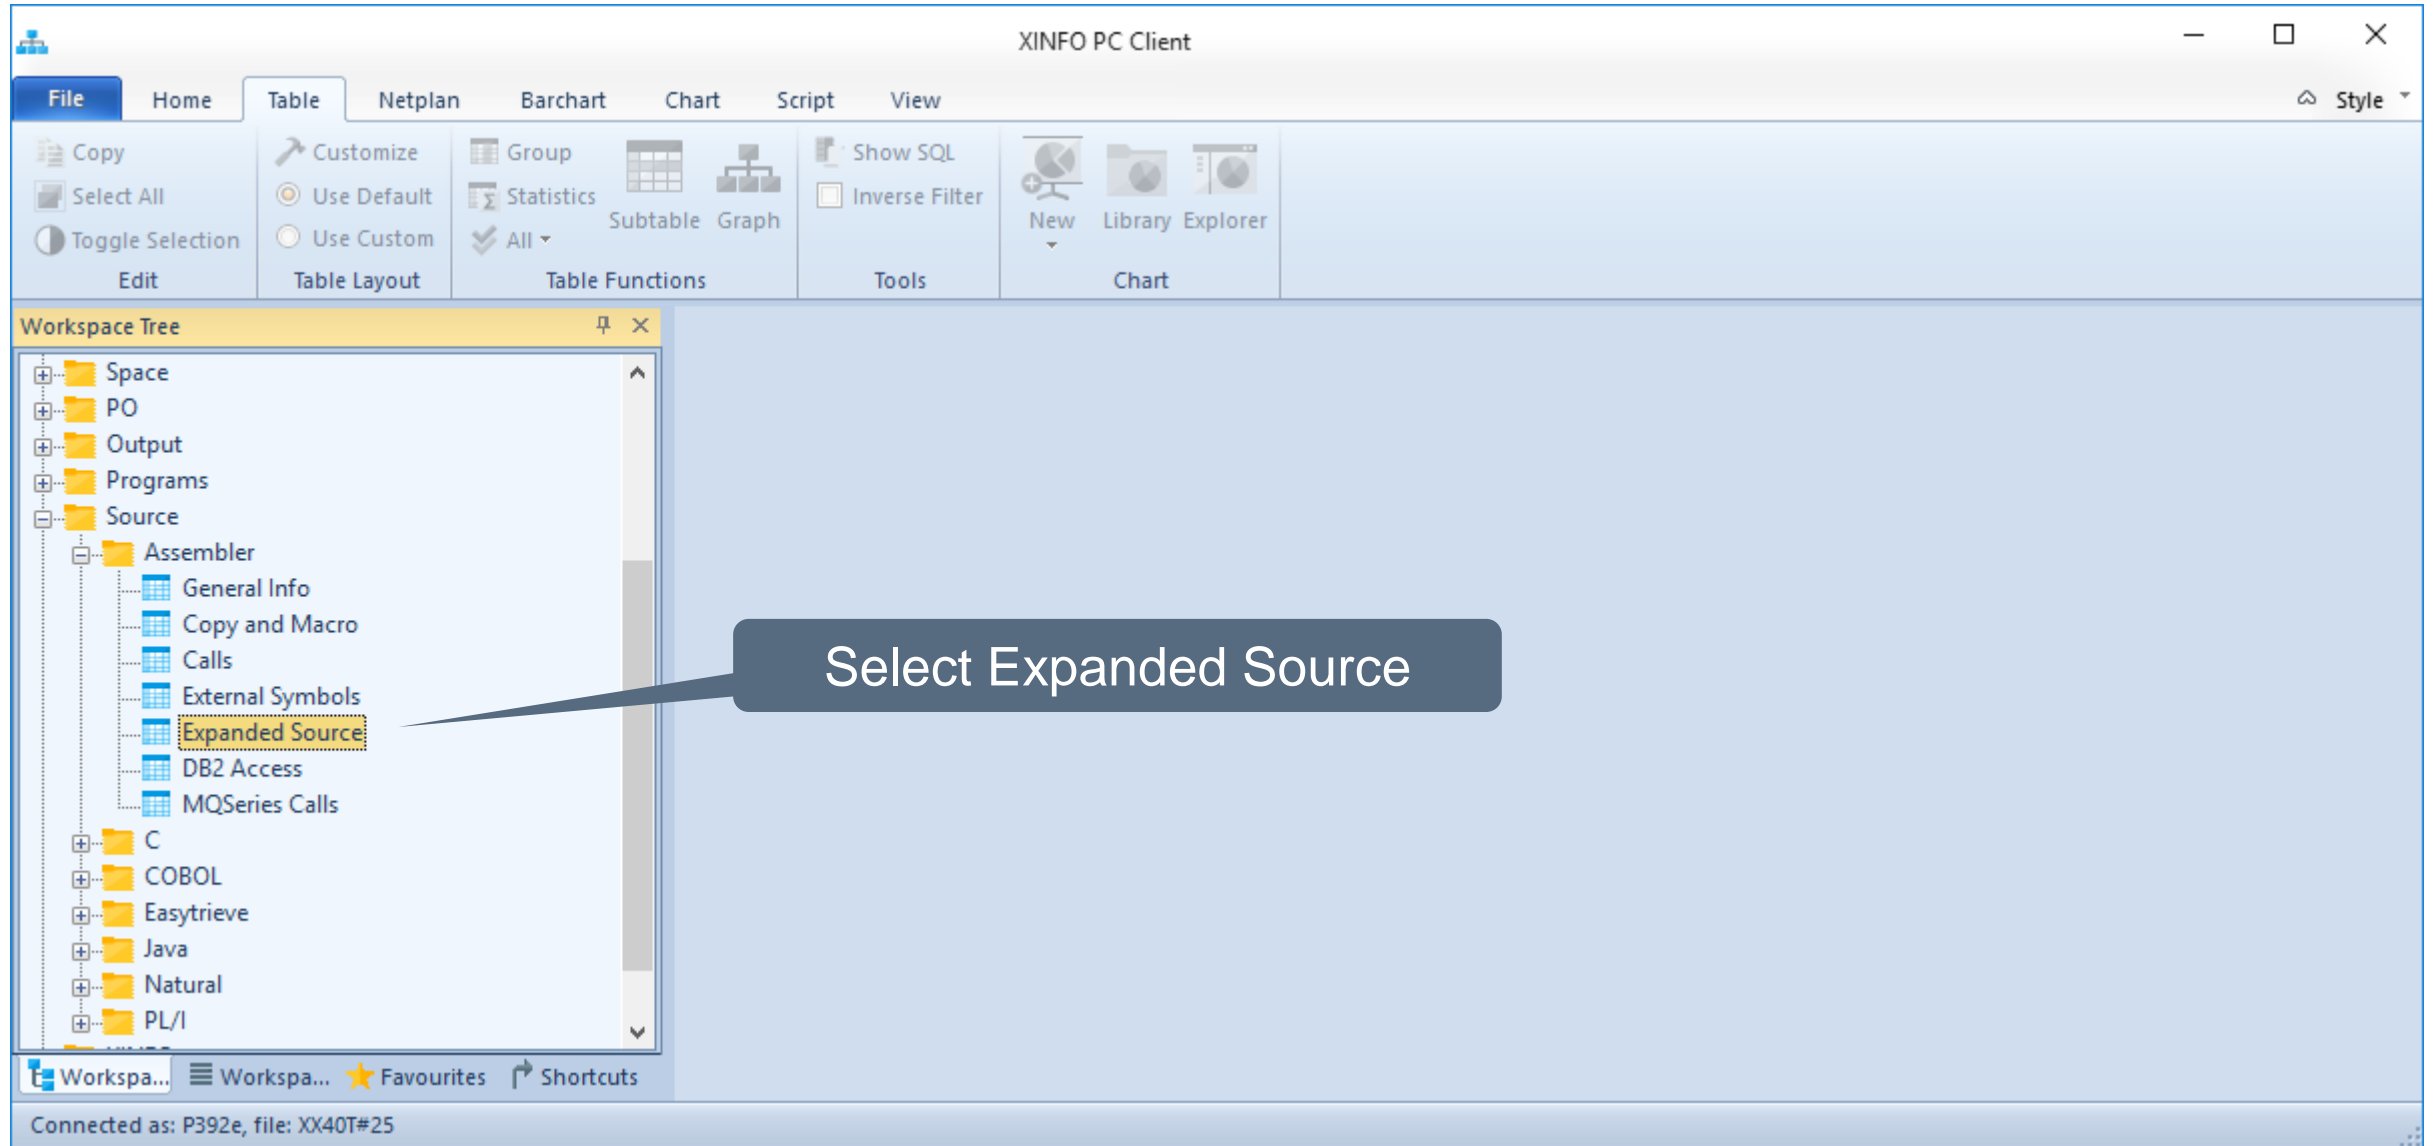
XINFO PC Client

File Home Table Netplan Barchart Chart Script View Style

Copy
Select All
Toggle Selection
Edit

Customize
Use Default
Use Custom
Table Layout

Group
Statistics
All
Subtable Graph
Table Functions

Show SQL
Inverse Filter
Tools

New Library Explorer
Chart

Workspace Tree

Space
PO
Output
Programs
Source
Assembler
General Info
Copy and Macro
Calls
External Symbols
Expanded Source
DB2 Access
MQSeries Calls
C
COBOL
Easytrieve
Java
Natural
PL/I

Select Expanded Source

Workspa... Workspa... Favourites Shortcuts

Connected as: P392e, file: XX40T#25